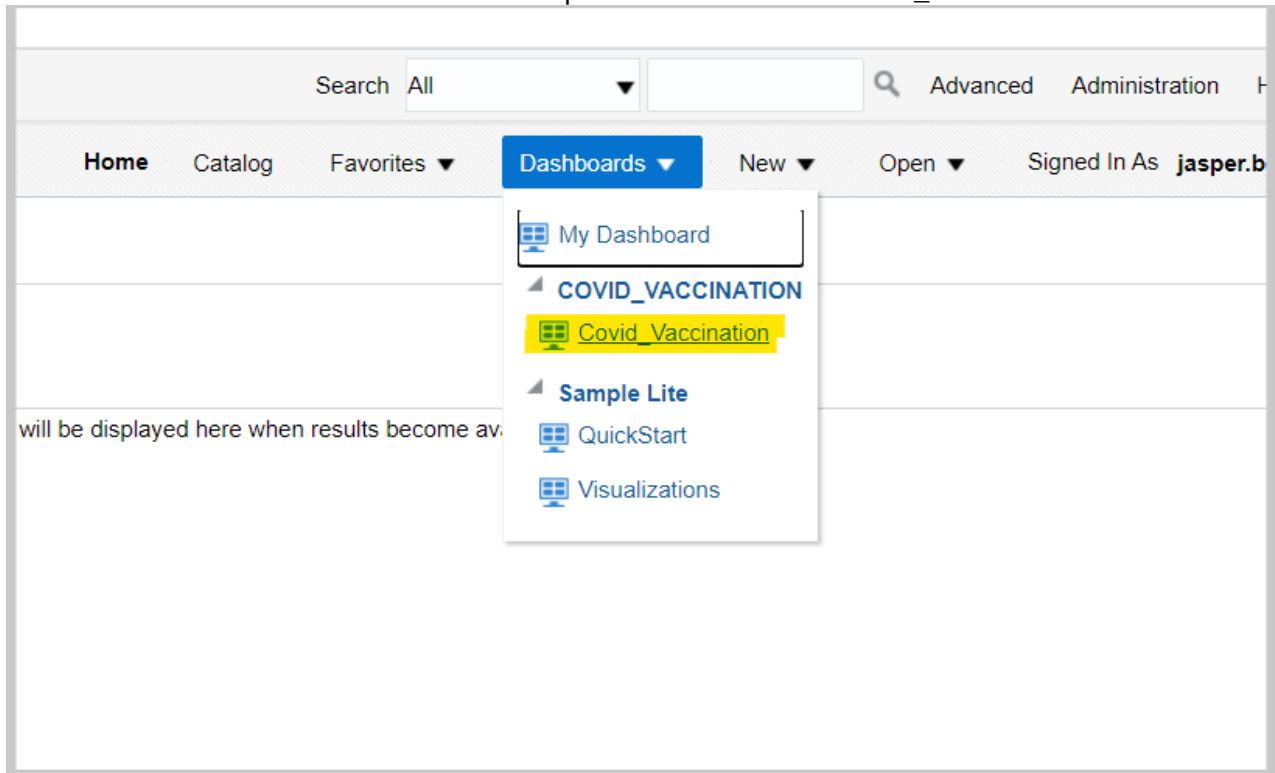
Search All Advanced Administration H

Home Catalog Favorites Dashboards New Open Signed In As jasper.b

My Dashboard

COVID_VACCINATION

Covid_Vaccination

Sample Lite

QuickStart

Visualizations

will be displayed here when results become ava